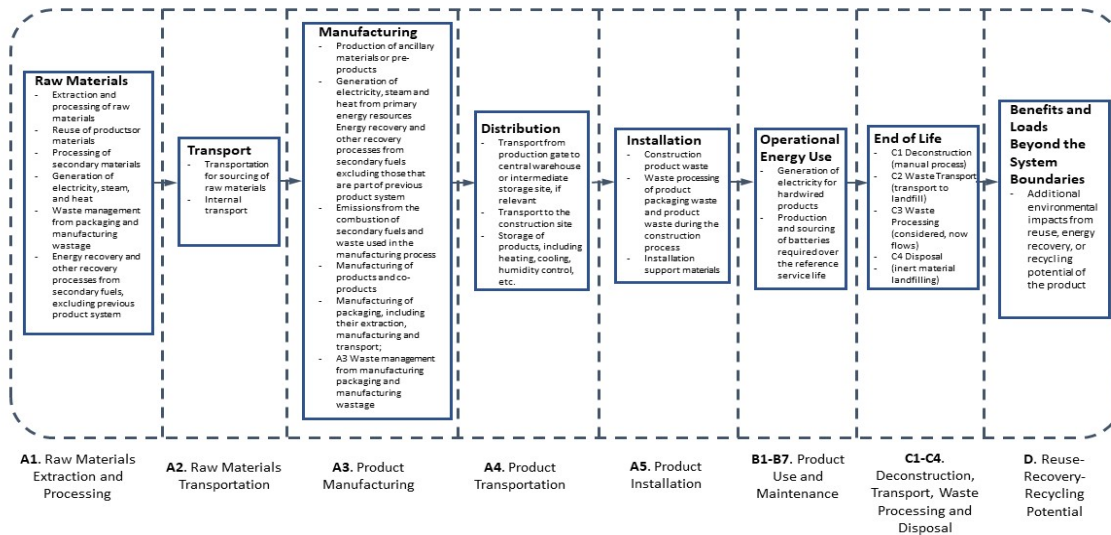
Raw Materials
- Extraction and processing of raw materials
- Reuse of productsor materials
- Processing of secondary materials
- Generation of electricity, steam, and heat
- Waste management from packaging and manufacturing wastage
- Energy recovery and other recovery processes from secondary fuels, excluding previous product system

Transport
- Transportation for sourcing of raw materials
- Internal transport

Manufacturing
- Production of ancillary materials or pre-products
- Generation of electricity, steam and heat from primary energy resources Energy recovery and other recovery processes from secondary fuels excluding those that are part of previous product system
- Emissions from the combustion of secondary fuels and waste used in the manufacturing process
- Manufacturing of products and co-products
- Manufacturing of packaging, including their extraction, manufacturing and transport;
- A3 Waste management from manufacturing packaging and manufacturing wastage

Distribution
- Transport from production gate to central warehouse or intermediate storage site, if relevant
- Transport to the construction site
- Storage of products, including heating, cooling, humidity control, etc.

Installation
- Construction product waste
- Waste processing of product packaging waste and product waste during the construction process
- Installation support materials

Operational Energy Use
- Generation of electricity for hardwired products
- Production and sourcing of batteries required over the reference service life

End of Life
- C1 Deconstruction (manual process)
- C2 Waste Transport (transport to landfill)
- C3 Waste Processing (considered, now flows)
- C4 Disposal (inert material landfilling)

Benefits and Loads Beyond the System Boundaries
- Additional environmental impacts from reuse, energy recovery, or recycling potential of the product

A1. Raw Materials Extraction and Processing

A2. Raw Materials Transportation

A3. Product Manufacturing

A4. Product Transportation

A5. Product Installation

B1-B7. Product Use and Maintenance

C1-C4. Deconstruction, Transport, Waste Processing and Disposal

D. Reuse-Recovery-Recycling Potential